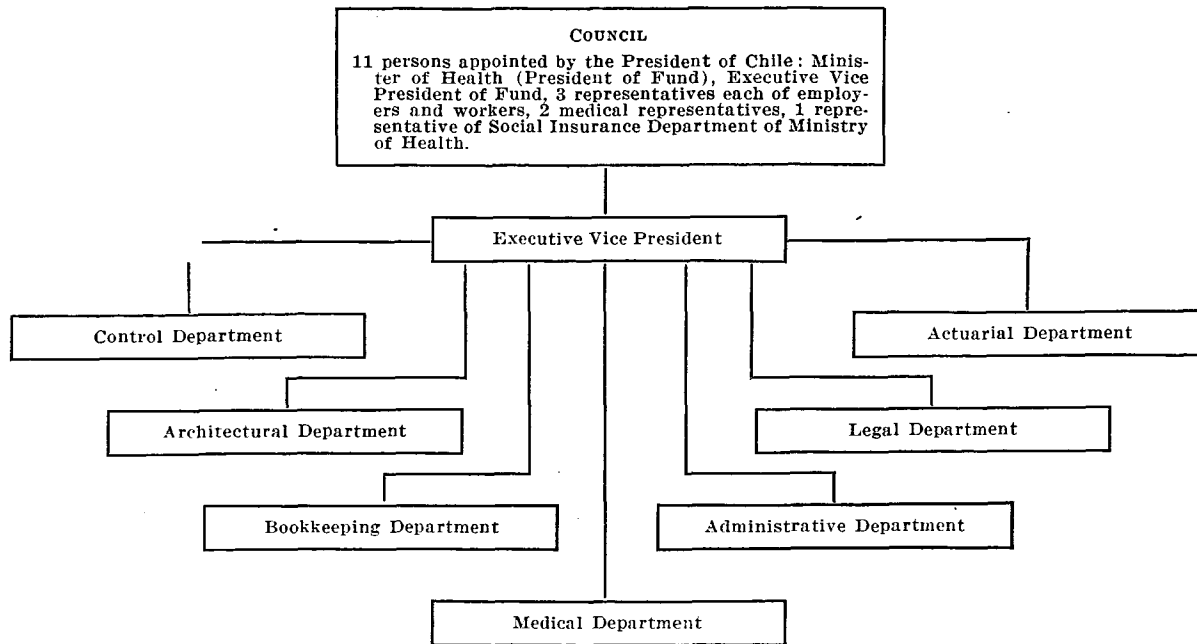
COUNCIL

11 persons appointed by the President of Chile: Minister of Health (President of Fund), Executive Vice President of Fund, 3 representatives each of employers and workers, 2 medical representatives, 1 representative of Social Insurance Department of Ministry of Health.

Executive Vice President

Control Department

Actuarial Department

Architectural Department

Legal Department

Bookkeeping Department

Administrative Department

Medical Department